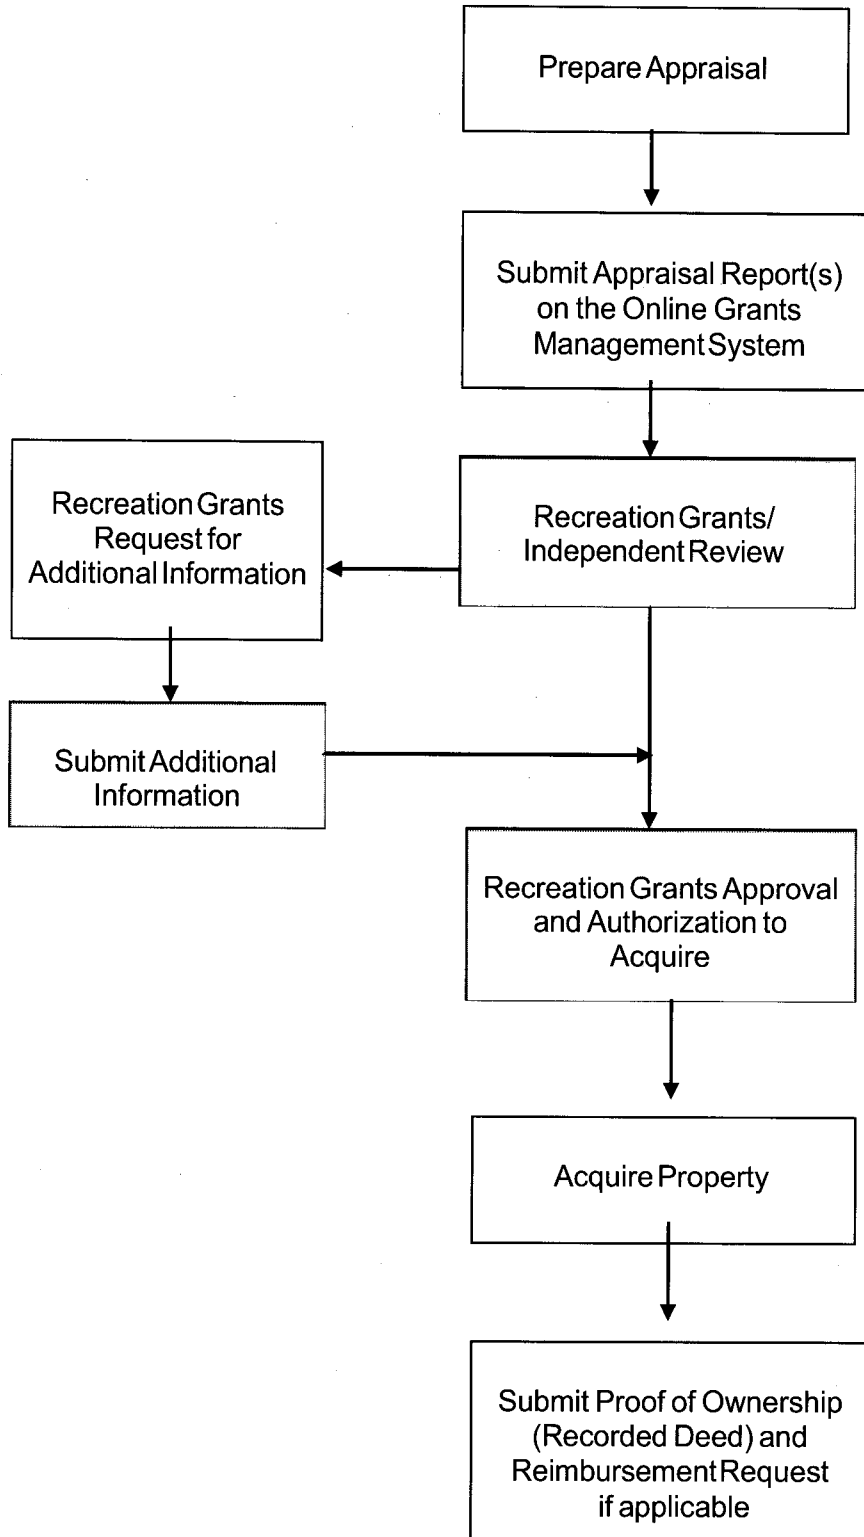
Prepare Appraisal

Submit Appraisal Report(s) on the Online Grants Management System

Recreation Grants/ Independent Review

Recreation Grants Request for Additional Information

Submit Additional Information

Recreation Grants Approval and Authorization to Acquire

Acquire Property

Submit Proof of Ownership (Recorded Deed) and Reimbursement Request if applicable